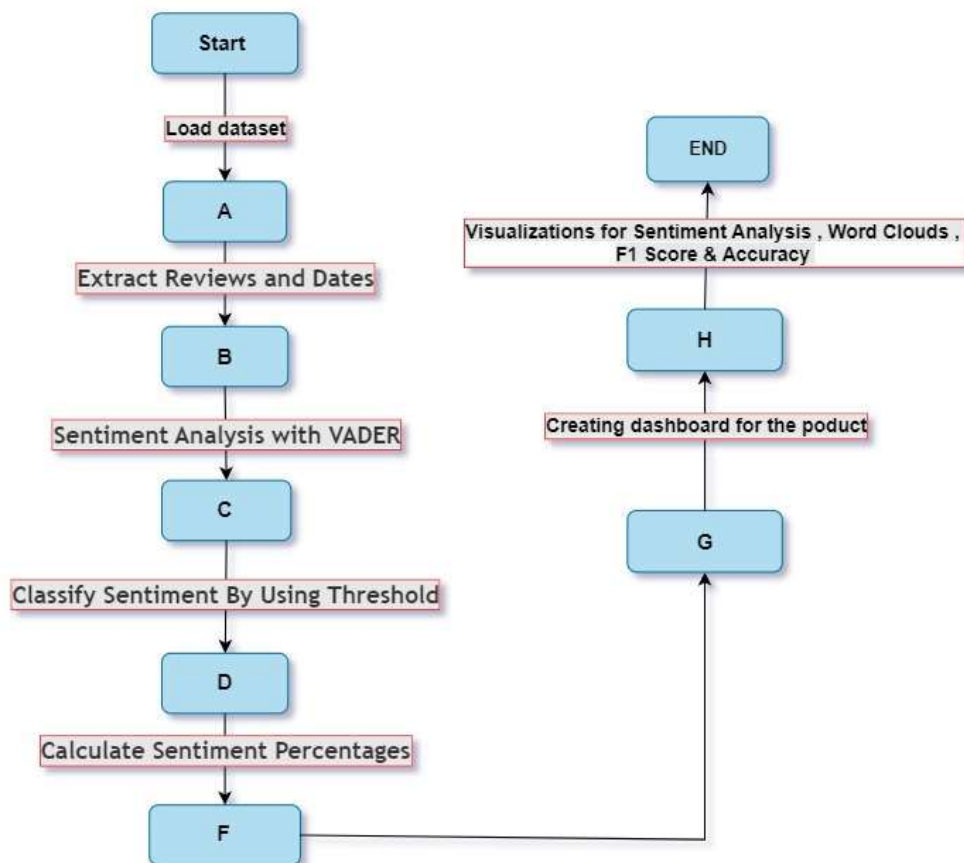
Start

Load dataset

A

Extract Reviews and Dates

B

Sentiment Analysis with VADER

C

Classify Sentiment By Using Threshold

D

Calculate Sentiment Percentages

F

G

Creating dashboard for the poduct

H

Visualizations for Sentiment Analysis , Word Clouds , F1 Score & Accuracy

END